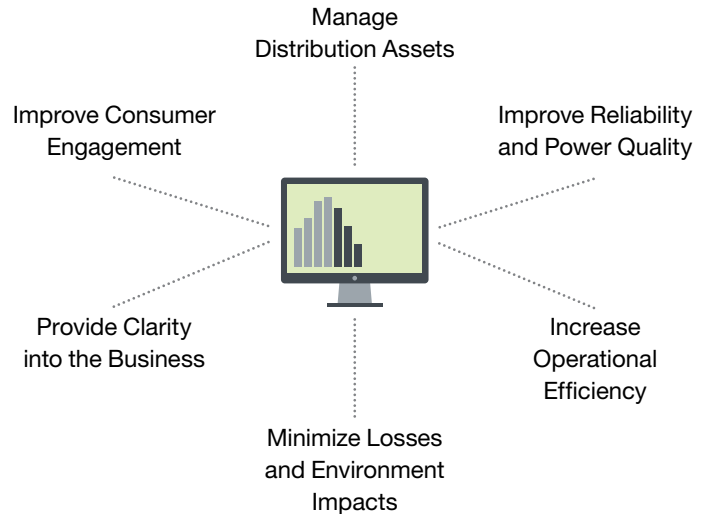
Manage Distribution Assets

Improve Consumer Engagement

Improve Reliability and Power Quality

Provide Clarity into the Business

Increase Operational Efficiency

Minimize Losses and Environment Impacts